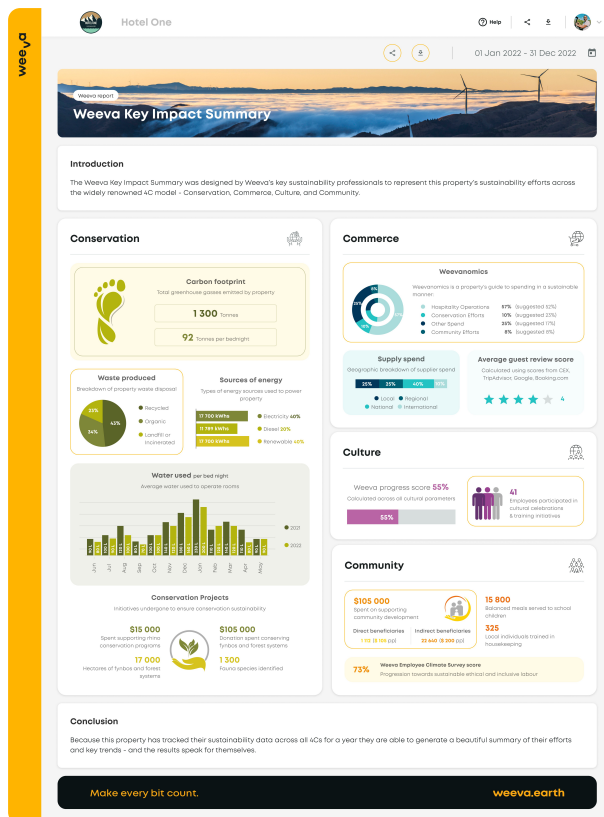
weeva

Hotel One

Help

01 Jan 2022 - 31 Dec 2022

Weeva report

Weeva Key Impact Summary

Introduction

The Weeva Key Impact Summary was designed by Weeva's key sustainability professionals to represent this property's sustainability efforts across the widely renowned 4C model - Conservation, Commerce, Culture, and Community.

Conservation

Carbon footprint
Total greenhouse gasses emitted by property

1 300 Tonnes

92 Tonnes per bednight

Waste produced
Breakdown of property waste disposal

23%
45%
34%

Recycled
Organic
Landfill or incinerated

Sources of energy
Types of energy sources used to power property

17 700 KWhs Electricity 40%
13 789 KWhs Diesel 20%
17 700 KWhs Renewable 40%

Water used (per bed night)
Average water used to operate rooms

2021
2022

Jun Jul Aug Sep Oct Nov Dec Jan Feb Mar Apr May Jun Jul Aug Sep Oct Nov Dec Jan Feb Mar Apr May

Conservation Projects
Initiatives undergone to ensure conservation sustainability

$15 000
Spent supporting rhino conservation programs

$105 000
Donation spent conserving fynbos and forest systems

17 000
Hectares of fynbos and forest systems

1 300
Fauna species identified

Commerce

Weevanomics
Weevanomics is a property's guide to spending in a sustainable manner

Hospitality Operations 57% (Suggested 50%)
Conservation Efforts 10% (Suggested 25%)
Other Spend 25% (Suggested 17%)
Community Efforts 8% (Suggested 8%)

Supply spend
Geographic breakdown of supplier spend

25% 25% 40% 10%

Local
Regional
National
International

Average guest review score
Calculated using scores from CEX, TripAdvisor, Google, Booking.com

4

Culture

Weeva progress score 55%
Calculated across all cultural parameters

55%

41
Employees participated in cultural celebrations & training initiatives

Community

$105 000
Spent on supporting community development

Direct beneficiaries
1 115 ($ 155 pp)

Indirect beneficiaries
22 445 ($ 390 pp)

15 800
Balanced meals served to school children

325
Local individuals trained in housekeeping

73%
Weeva Employee Climate Survey score
Progression towards sustainable ethical and inclusive labour

Conclusion

Because this property has tracked their sustainability data across all 4Cs for a year they are able to generate a beautiful summary of their efforts and key trends - and the results speak for themselves.

Make every bit count.

weeva.earth